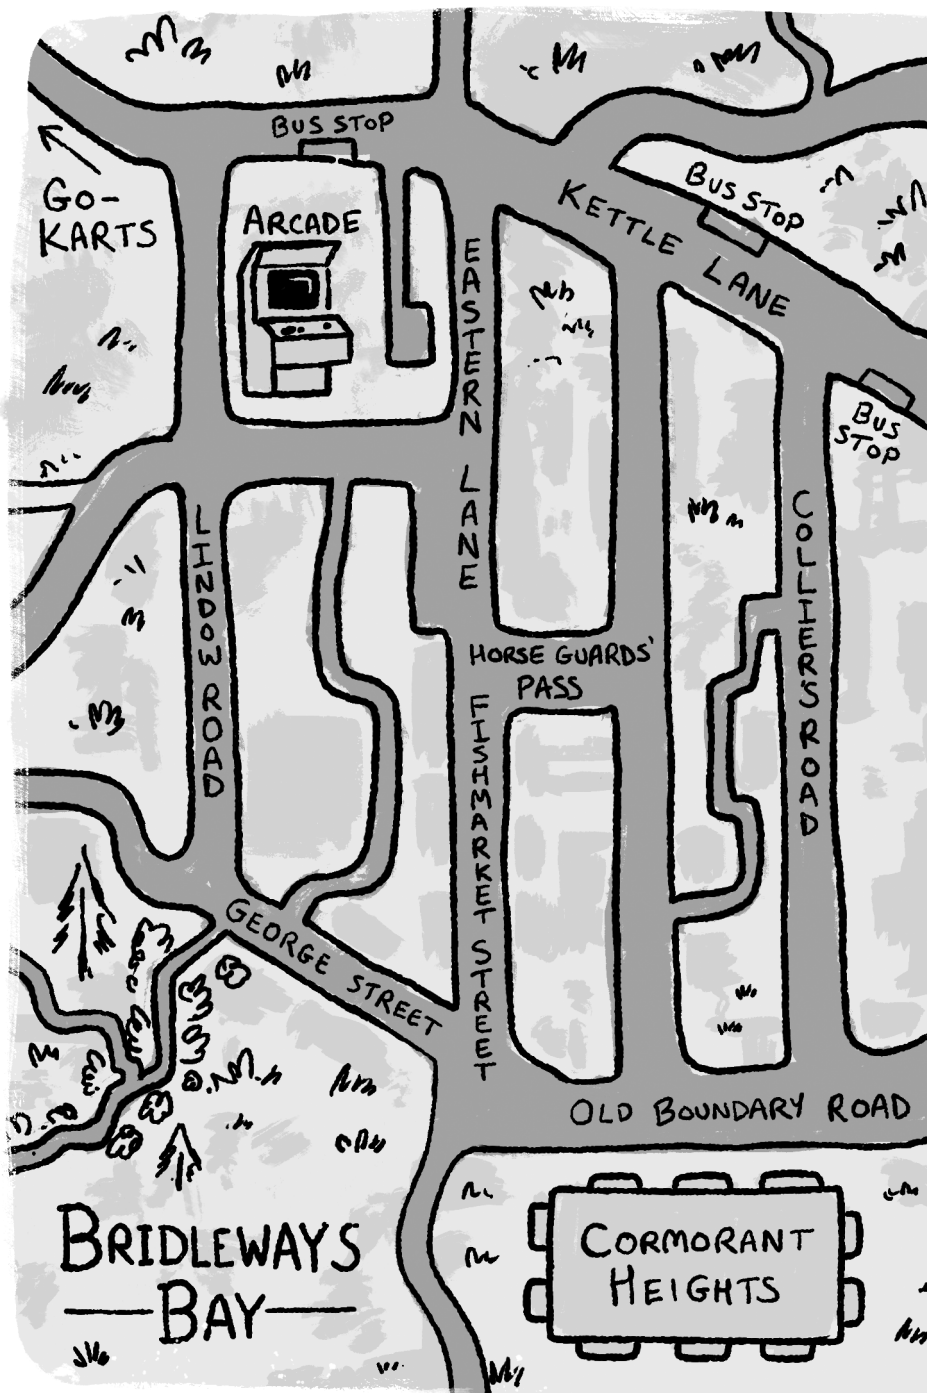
BUS STOP

GO-KARTS

ARCADE

EASTERN LANE

BUS STOP

KETTLE LANE

BUS STOP

LINDOW ROAD

HORSE GUARDS' PASS

FISHMARKET STREET

COLLIERS ROAD

GEORGE STREET

OLD BOUNDARY ROAD

BRIDLEWAYS BAY

CORMORANT HEIGHTS